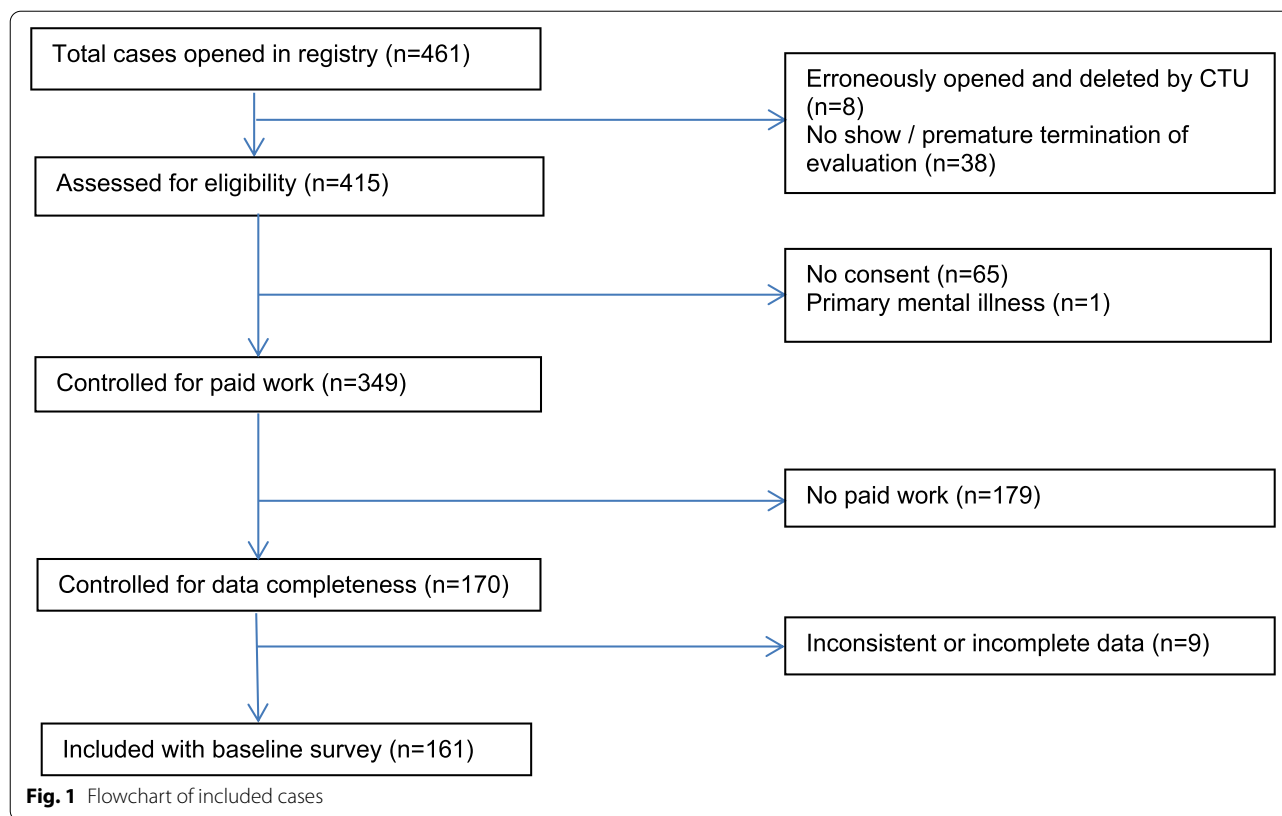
Total cases opened in registry (n=461)

Erroneously opened and deleted by CTU (n=8)
No show / premature termination of evaluation (n=38)

Assessed for eligibility (n=415)

No consent (n=65)
Primary mental illness (n=1)

Controlled for paid work (n=349)

No paid work (n=179)

Controlled for data completeness (n=170)

Inconsistent or incomplete data (n=9)

Included with baseline survey (n=161)

**Fig. 1** Flowchart of included cases